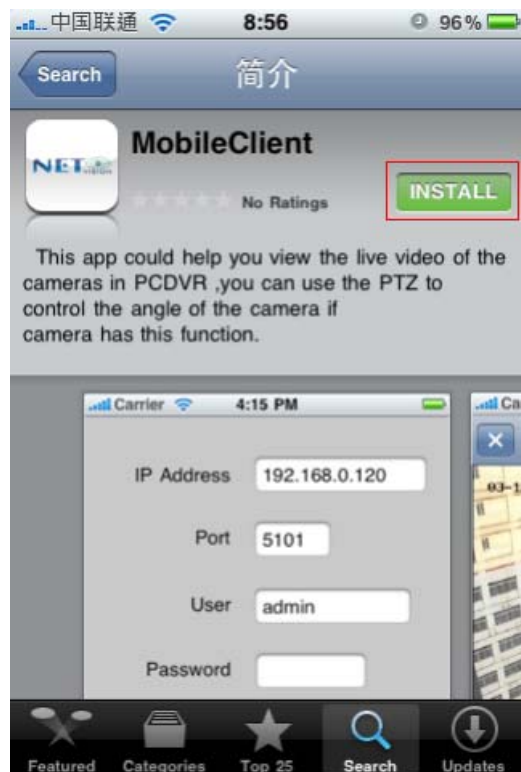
中国联通 8:56 96%

Search 简介

NET

MobileClient

No Ratings

INSTALL

This app could help you view the live video of the cameras in PCDVR ,you can use the PTZ to control the angle of the camera if camera has this function.

Carrier 4:15 PM

IP Address 192.168.0.120

Port 5101

User admin

Password

Ca

03-1

Featured Categories Top 25 Search Updates